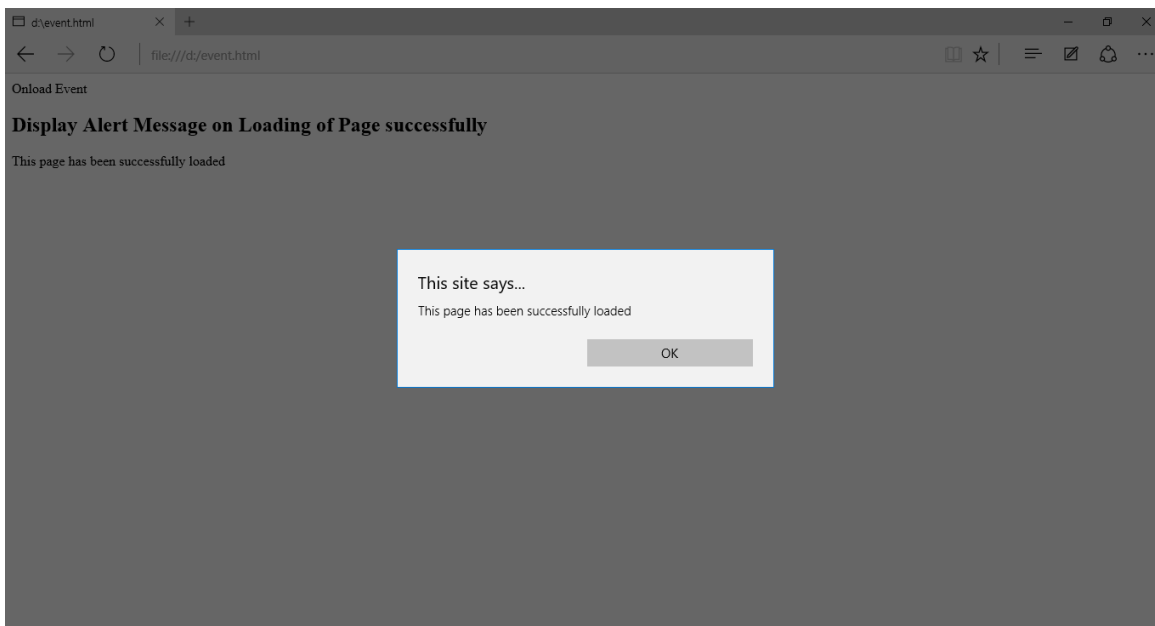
d:\event.html

file:///d:/event.html

Onload Event

Display Alert Message on Loading of Page successfully

This page has been successfully loaded

This site says...

This page has been successfully loaded

OK